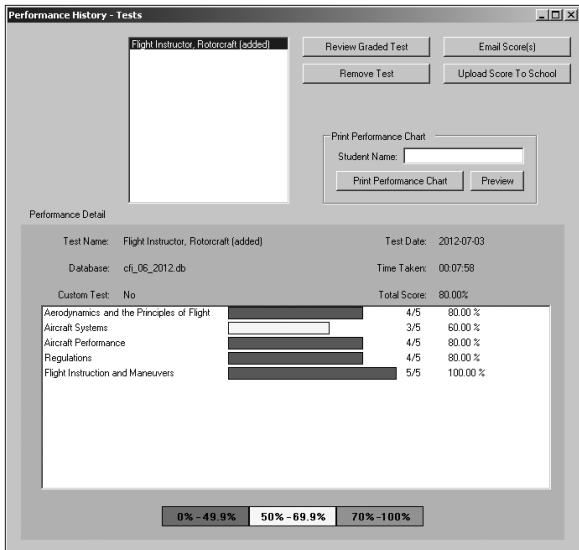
Performance History - Tests

Flight Instructor, Rotorcraft (added)

Review Graded Test

Email Score(s)

Remove Test

Upload Score To School

Print Performance Chart

Student Name:

Print Performance Chart

Preview

Performance Detail

Test Name: Flight Instructor, Rotorcraft (added)

Test Date: 2012-07-03

Database: cfi_06_2012.db

Time Taken: 00:07:58

Custom Test: No

Total Score: 80.00%

| | | |
|---|---|---|
| Aerodynamics and the Principles of Flight | 4/5 | 80.00 % |
| Aircraft Systems | 3/5 | 60.00 % |
| Aircraft Performance | 4/5 | 80.00 % |
| Regulations | 4/5 | 80.00 % |
| Flight Instruction and Maneuvers | 5/5 | 100.00 % |

0% - 49.9%

50% - 69.9%

70% - 100%